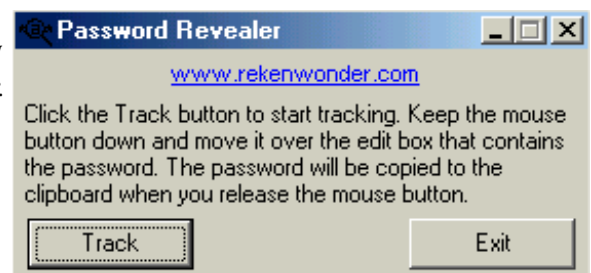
Password Revealer

www.rekenwonder.com

Click the Track button to start tracking. Keep the mouse button down and move it over the edit box that contains the password. The password will be copied to the clipboard when you release the mouse button.

Track

Exit